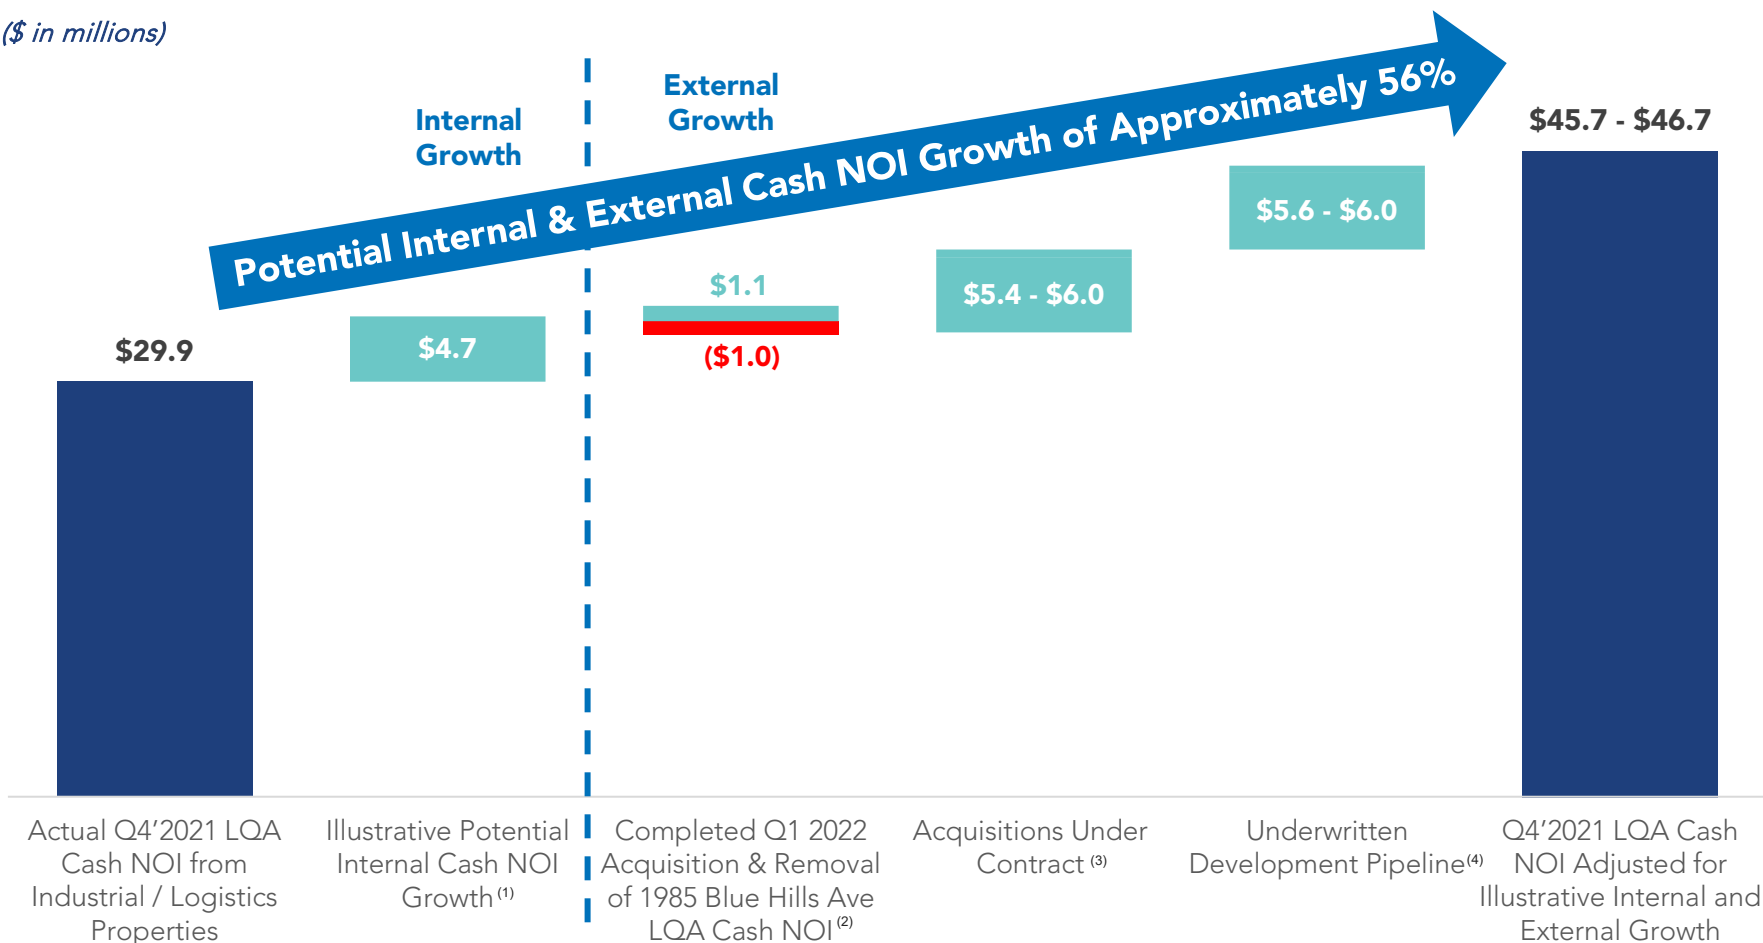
($ in millions)

Internal Growth

External Growth

Potential Internal & External Cash NOI Growth of Approximately 56%

$45.7 - $46.7

$5.6 - $6.0

$5.4 - $6.0

$1.1

($1.0)

$29.9

$4.7

Actual Q4'2021 LQA Cash NOI from Industrial / Logistics Properties

Illustrative Potential Internal Cash NOI Growth $^{(1)}$

Completed Q1 2022 Acquisition & Removal of 1985 Blue Hills Ave LQA Cash NOI $^{(2)}$

Acquisitions Under Contract $^{(3)}$

Underwritten Development Pipeline$^{(4)}$

Q4'2021 LQA Cash NOI Adjusted for Illustrative Internal and External Growth